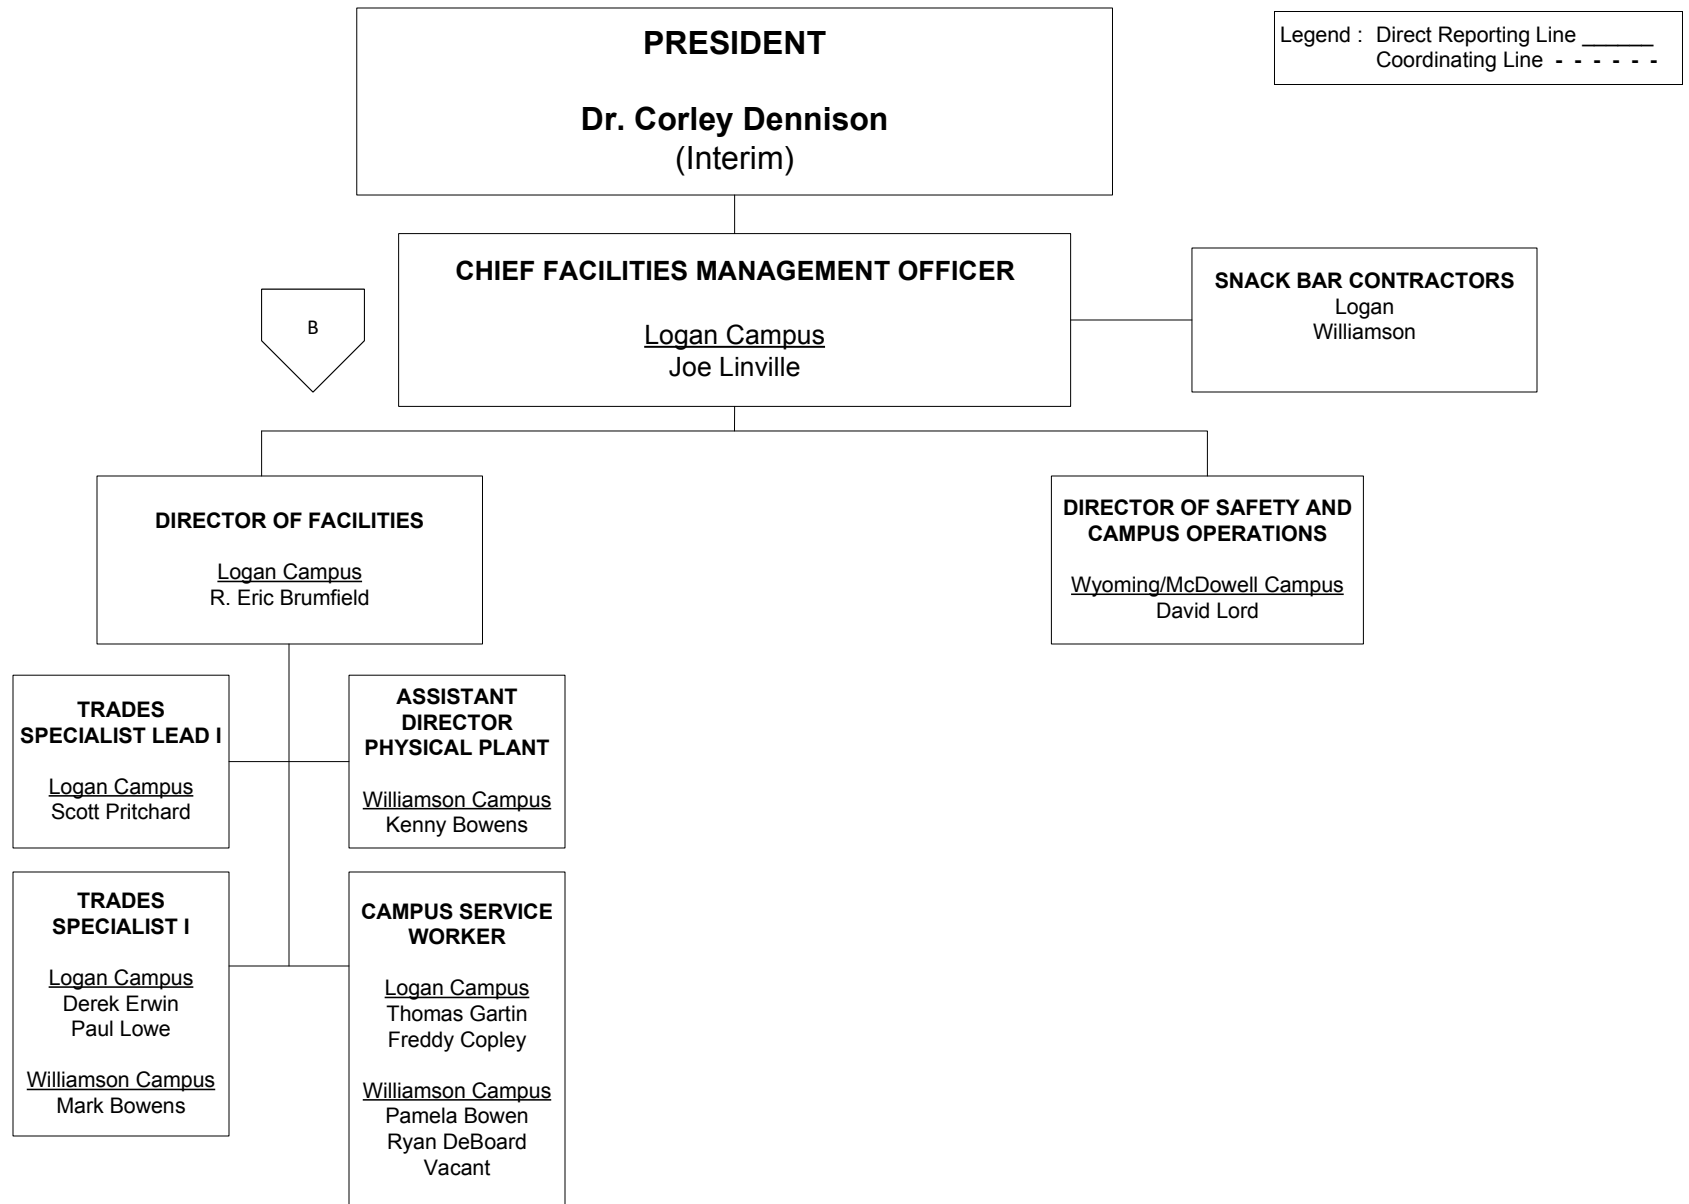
PRESIDENT

Dr. Corley Dennison
(Interim)

Legend : Direct Reporting Line ______
Coordinating Line - - - - - -

CHIEF FACILITIES MANAGEMENT OFFICER

Logan Campus
Joe Linville

B

SNACK BAR CONTRACTORS
Logan
Williamson

DIRECTOR OF FACILITIES

Logan Campus
R. Eric Brumfield

DIRECTOR OF SAFETY AND CAMPUS OPERATIONS

Wyoming/McDowell Campus
David Lord

TRADES SPECIALIST LEAD I

Logan Campus
Scott Pritchard

ASSISTANT DIRECTOR PHYSICAL PLANT

Williamson Campus
Kenny Bowens

TRADES SPECIALIST I

Logan Campus
Derek Erwin
Paul Lowe

Williamson Campus
Mark Bowens

CAMPUS SERVICE WORKER

Logan Campus
Thomas Gartin
Freddy Copley

Williamson Campus
Pamela Bowen
Ryan DeBoard
Vacant